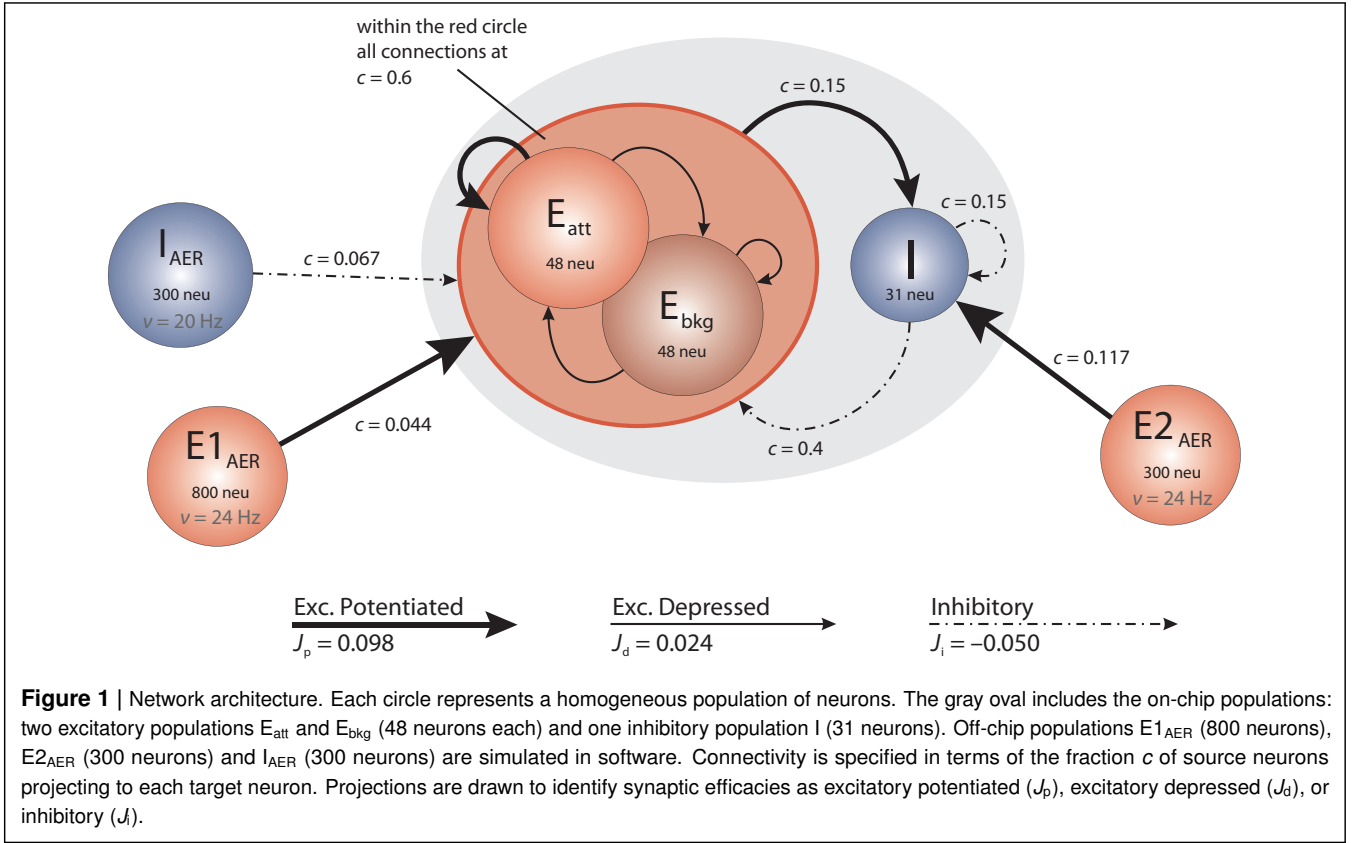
within the red circle all connections at $c = 0.6$

$c = 0.15$

$c = 0.15$

$\mathrm{I}_{\mathrm{AER}}$
300 neu
$v = 20$ Hz

$c = 0.067$

$\mathrm{E}_{\mathrm{att}}$
48 neu

$\mathrm{E}_{\mathrm{bkg}}$
48 neu

I
31 neu

$c = 0.117$

$\mathrm{E1}_{\mathrm{AER}}$
800 neu
$v = 24$ Hz

$c = 0.044$

$c = 0.4$

$\mathrm{E2}_{\mathrm{AER}}$
300 neu
$v = 24$ Hz

Exc. Potentiated
$J_{\mathrm{p}} = 0.098$

Exc. Depressed
$J_{\mathrm{d}} = 0.024$

Inhibitory
$J_{\mathrm{i}} = -0.050$

**Figure 1** | Network architecture. Each circle represents a homogeneous population of neurons. The gray oval includes the on-chip populations: two excitatory populations $\mathrm{E}_{\mathrm{att}}$ and $\mathrm{E}_{\mathrm{bkg}}$ (48 neurons each) and one inhibitory population I (31 neurons). Off-chip populations $\mathrm{E1}_{\mathrm{AER}}$ (800 neurons), $\mathrm{E2}_{\mathrm{AER}}$ (300 neurons) and $\mathrm{I}_{\mathrm{AER}}$ (300 neurons) are simulated in software. Connectivity is specified in terms of the fraction $c$ of source neurons projecting to each target neuron. Projections are drawn to identify synaptic efficacies as excitatory potentiated ($J_{\mathrm{p}}$), excitatory depressed ($J_{\mathrm{d}}$), or inhibitory ($J_{\mathrm{i}}$).